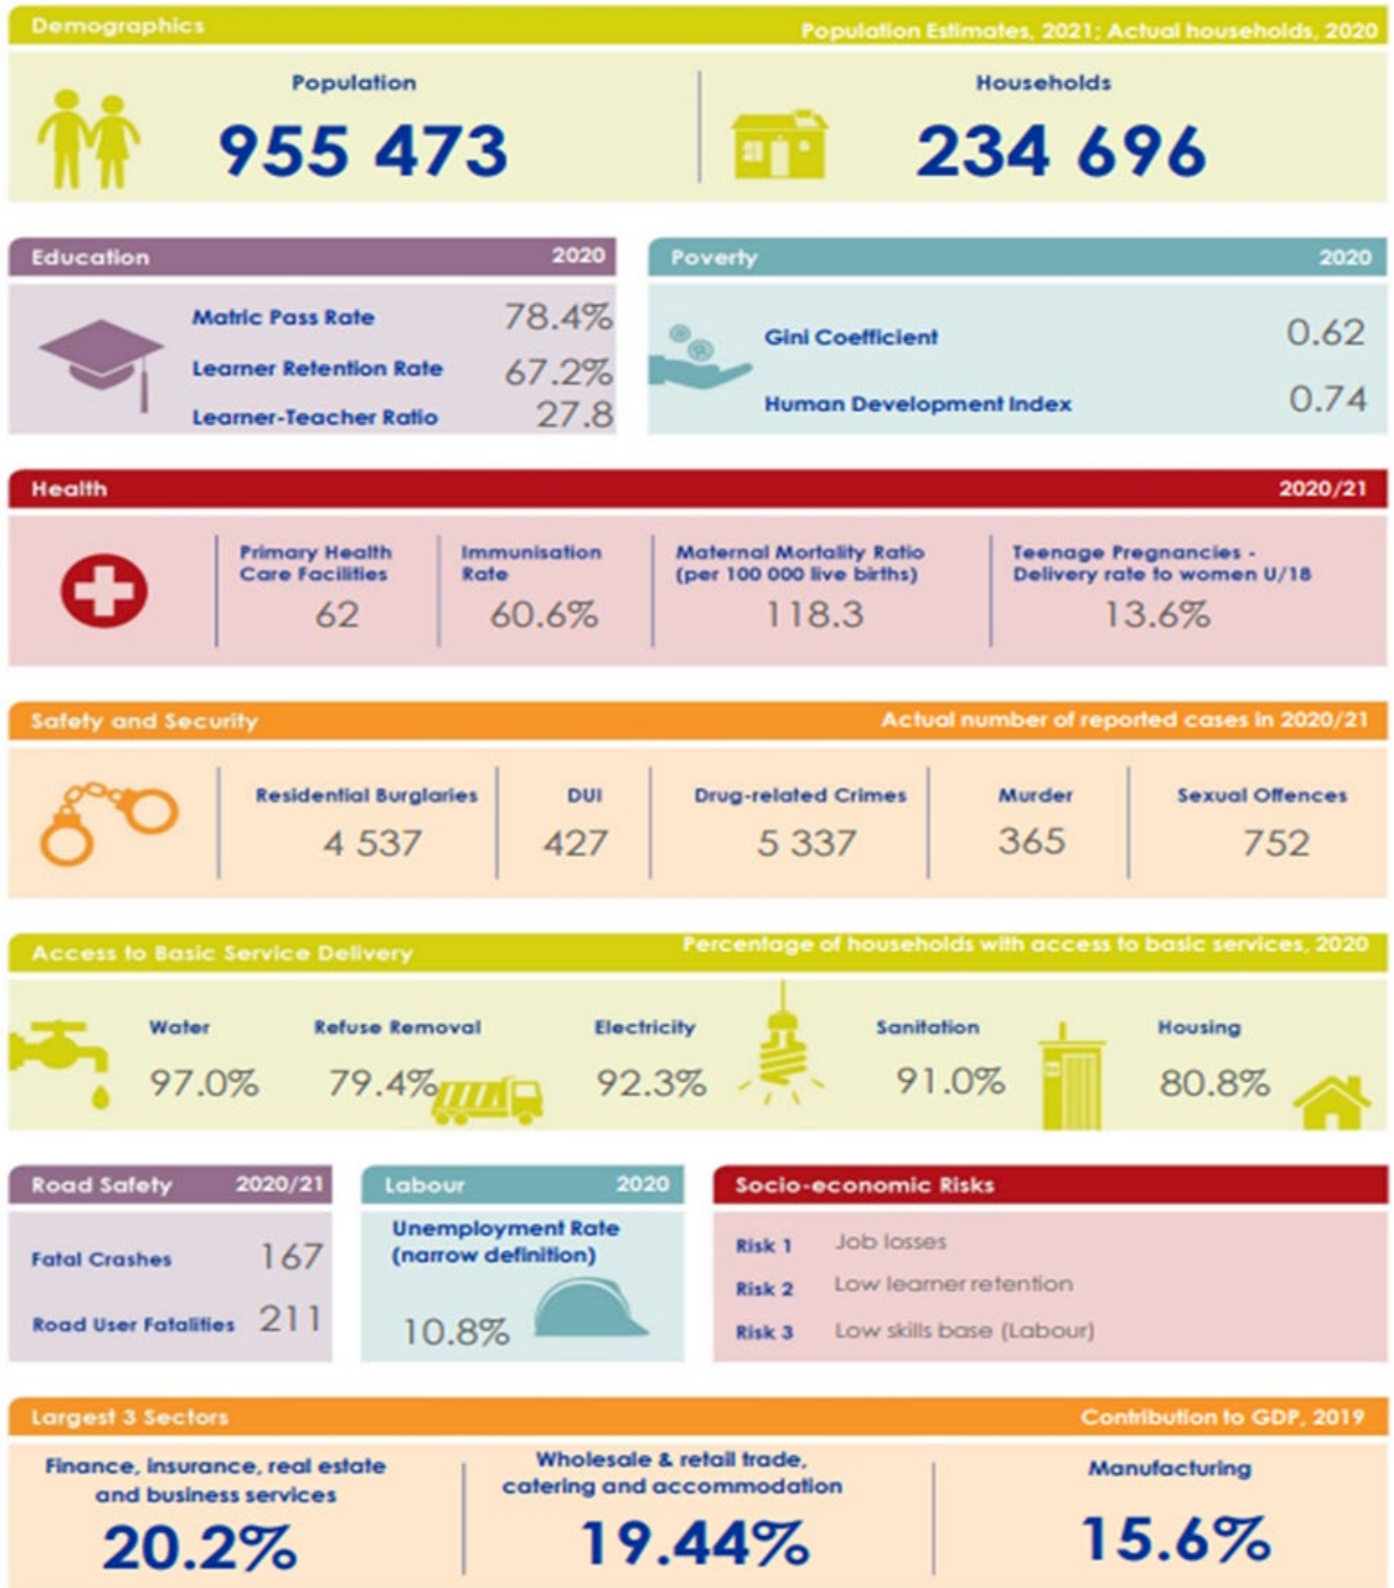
Demographics
Population Estimates, 2021; Actual households, 2020

Population
955 473

Households
234 696

Education 2020
Matric Pass Rate 78.4%
Learner Retention Rate 67.2%
Learner-Teacher Ratio 27.8

Poverty 2020
Gini Coefficient 0.62
Human Development Index 0.74

Health 2020/21
Primary Health Care Facilities
62
Immunisation Rate
60.6%
Maternal Mortality Ratio (per 100 000 live births)
118.3
Teenage Pregnancies - Delivery rate to women U/18
13.6%

Safety and Security
Actual number of reported cases in 2020/21
Residential Burglaries
4 537
DUI
427
Drug-related Crimes
5 337
Murder
365
Sexual Offences
752

Access to Basic Service Delivery
Percentage of households with access to basic services, 2020
Water
97.0%
Refuse Removal
79.4%
Electricity
92.3%
Sanitation
91.0%
Housing
80.8%

Road Safety 2020/21
Fatal Crashes 167
Road User Fatalities 211

Labour 2020
Unemployment Rate (narrow definition)
10.8%

Socio-economic Risks
Risk 1 Job losses
Risk 2 Low learner retention
Risk 3 Low skills base (Labour)

Largest 3 Sectors
Contribution to GDP, 2019
Finance, insurance, real estate and business services
20.2%
Wholesale & retail trade, catering and accommodation
19.44%
Manufacturing
15.6%